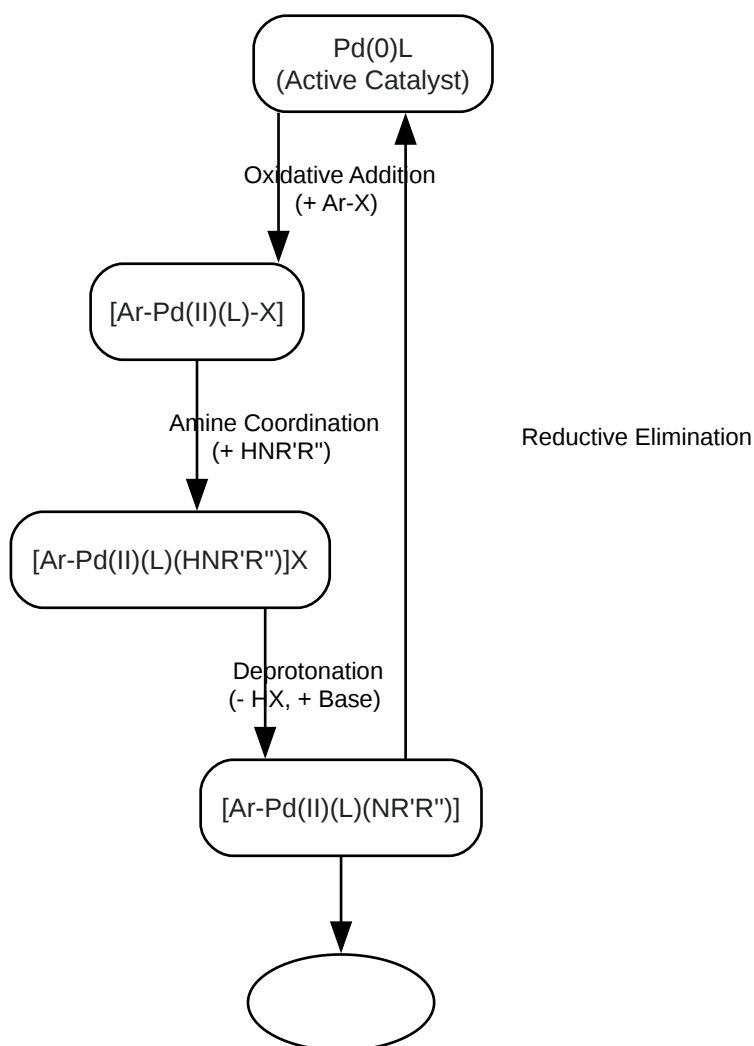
Pd(0)L
(Active Catalyst)

Oxidative Addition
(+ Ar-X)

[Ar-Pd(II)(L)-X]

Amine Coordination
(+ HNR'R")

Reductive Elimination

[Ar-Pd(II)(L)(HNR'R")]X

Deprotonation
(- HX, + Base)

[Ar-Pd(II)(L)(NR'R")]